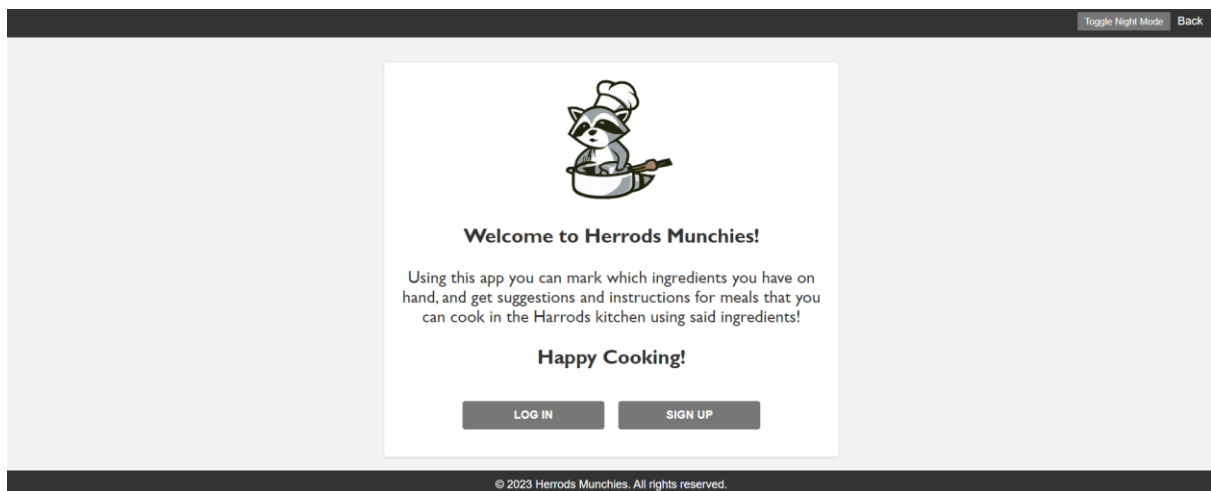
Toggle Night Mode Back

Welcome to Herrods Munchies!

Using this app you can mark which ingredients you have on hand, and get suggestions and instructions for meals that you can cook in the Harrods kitchen using said ingredients!

Happy Cooking!

LOG IN SIGN UP

© 2023 Herrods Munchies. All rights reserved.